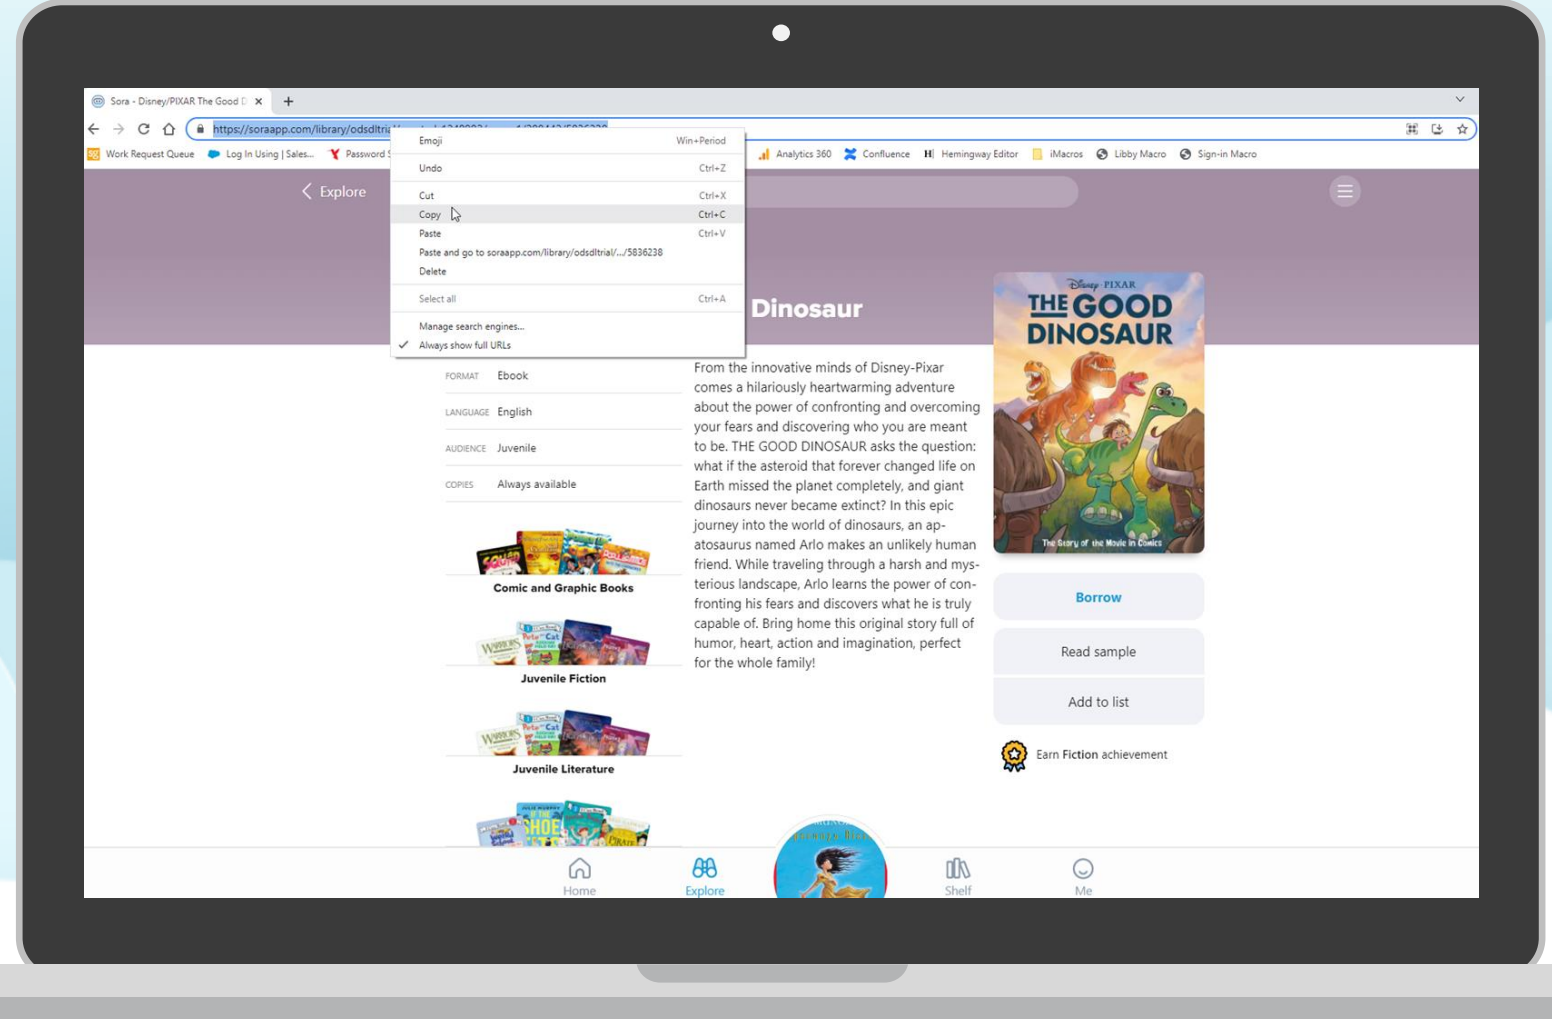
Sora - Disney/PIXAR The Good D ×
+

https://soraapp.com/library/odsdltri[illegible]

Work Request Queue   Log In Using | Sales...   Password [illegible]   Analytics 360   Confluence   Hemingway Editor   iMacros   Libby Macro   Sign-in Macro

Emoji   Win+Period
Undo   Ctrl+Z
Cut   Ctrl+X
Copy   Ctrl+C
Paste   Ctrl+V
Paste and go to soraapp.com/library/odsdltrial/.../5836238
Delete
Select all   Ctrl+A
Manage search engines...
Always show full URLs

< Explore

Dinosaur

FORMAT Ebook
LANGUAGE English
AUDIENCE Juvenile
COPIES Always available

Comic and Graphic Books

Juvenile Fiction

Juvenile Literature

From the innovative minds of Disney-Pixar comes a hilariously heartwarming adventure about the power of confronting and overcoming your fears and discovering who you are meant to be. THE GOOD DINOSAUR asks the question: what if the asteroid that forever changed life on Earth missed the planet completely, and giant dinosaurs never became extinct? In this epic journey into the world of dinosaurs, an apatosaurus named Arlo makes an unlikely human friend. While traveling through a harsh and mysterious landscape, Arlo learns the power of confronting his fears and discovers what he is truly capable of. Bring home this original story full of humor, heart, action and imagination, perfect for the whole family!

Disney PIXAR
THE GOOD DINOSAUR
The Story of the Movie in Comics

Borrow
Read sample
Add to list
Earn Fiction achievement

Home   Explore   Shelf   Me